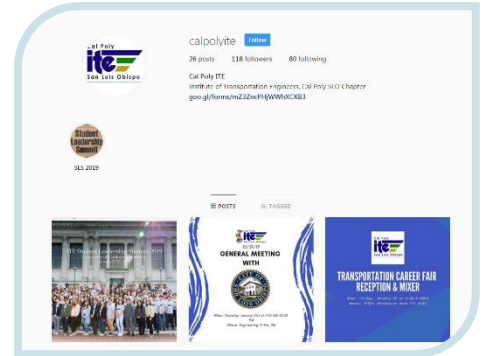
Cal Poly ite San Luis Obispo

calpolyite Follow

26 posts 118 followers 80 following

Cal Poly ITE
Institute of Transportation Engineers, Cal Poly SLO Chapter
goo.gl/forms/mZ3ZncPHJWWNXCXB3

Student Leadership Summit

SLS 2019

POSTS TAGGED

ITE Student Leadership Summit 2019

ite

GENERAL MEETING WITH

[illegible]

ite

TRANSPORTATION CAREER FAIR RECEPTION & MIXER

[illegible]